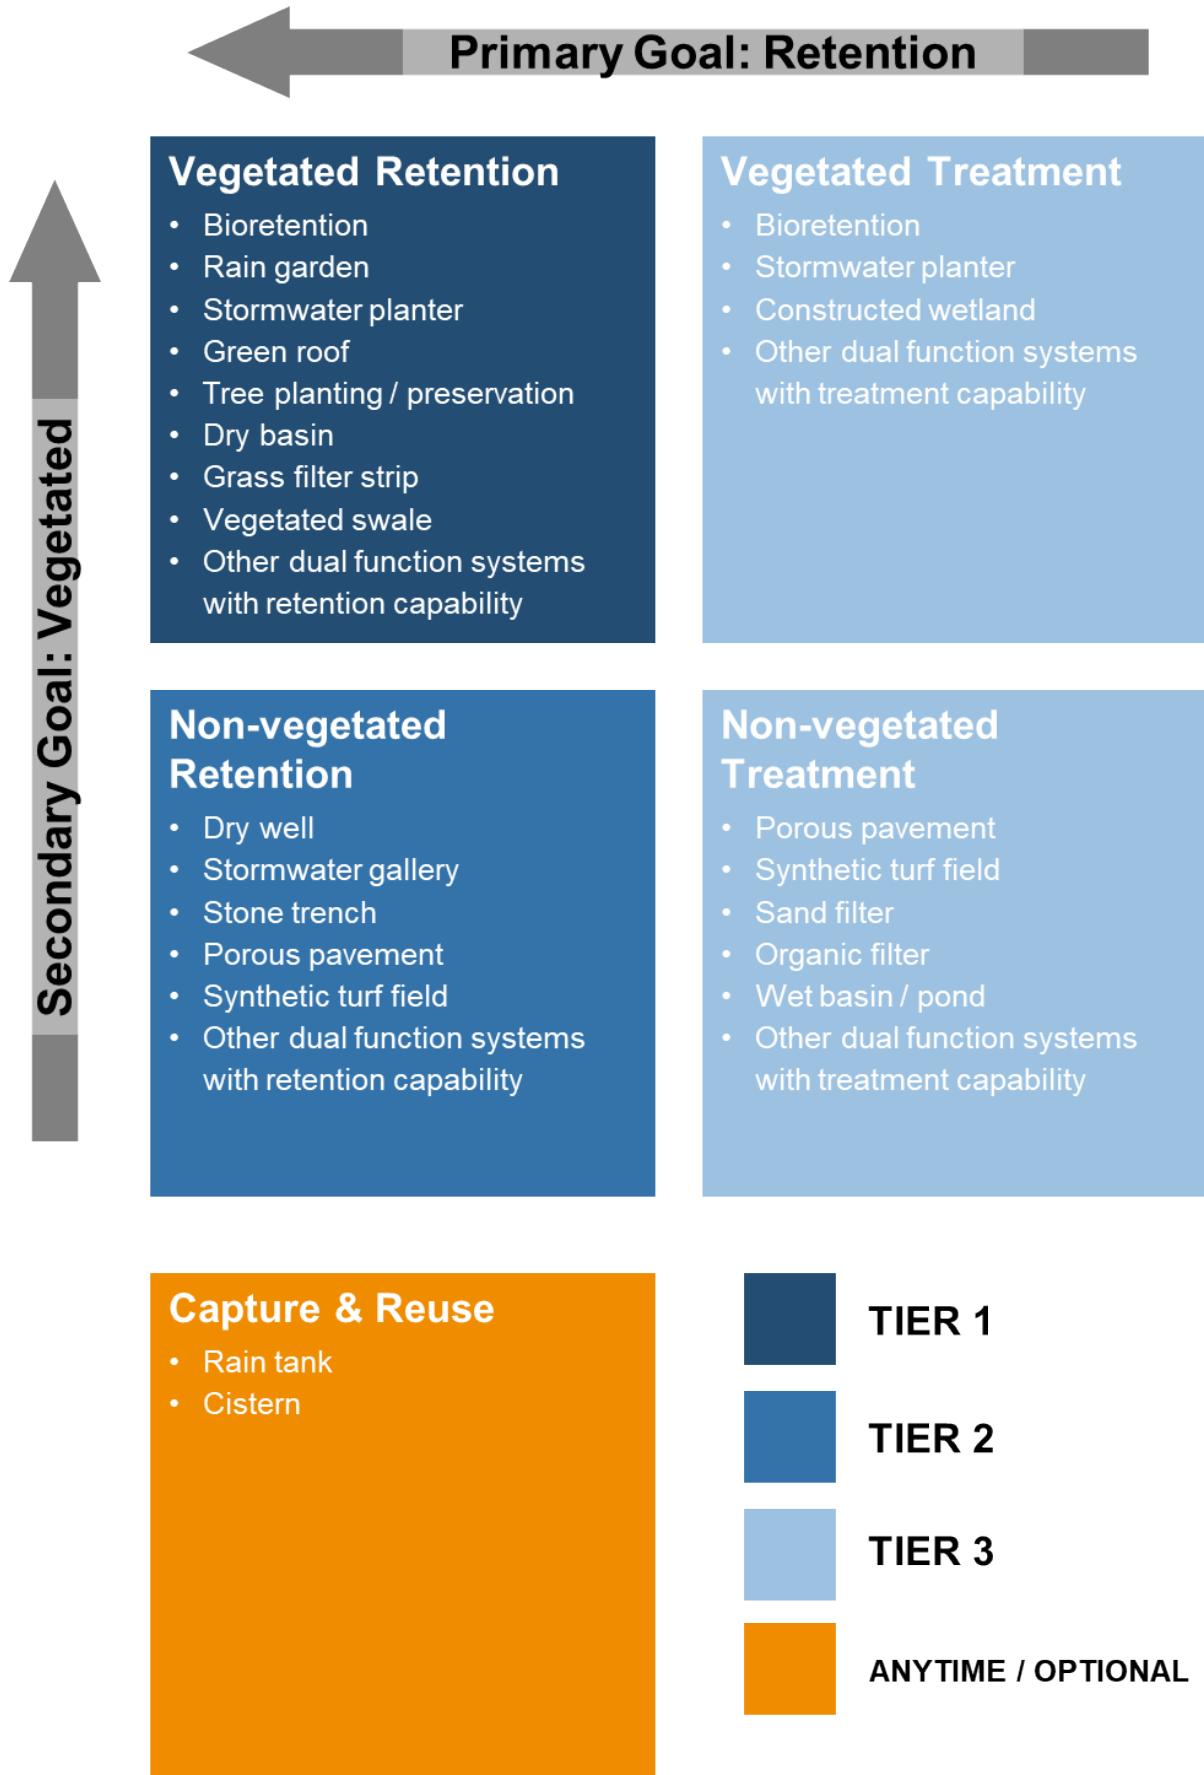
Primary Goal: Retention

Secondary Goal: Vegetated

Vegetated Retention
- Bioretention
- Rain garden
- Stormwater planter
- Green roof
- Tree planting / preservation
- Dry basin
- Grass filter strip
- Vegetated swale
- Other dual function systems with retention capability

Vegetated Treatment
- Bioretention
- Stormwater planter
- Constructed wetland
- Other dual function systems with treatment capability

Non-vegetated Retention
- Dry well
- Stormwater gallery
- Stone trench
- Porous pavement
- Synthetic turf field
- Other dual function systems with retention capability

Non-vegetated Treatment
- Porous pavement
- Synthetic turf field
- Sand filter
- Organic filter
- Wet basin / pond
- Other dual function systems with treatment capability

Capture & Reuse
- Rain tank
- Cistern

TIER 1
TIER 2
TIER 3
ANYTIME / OPTIONAL